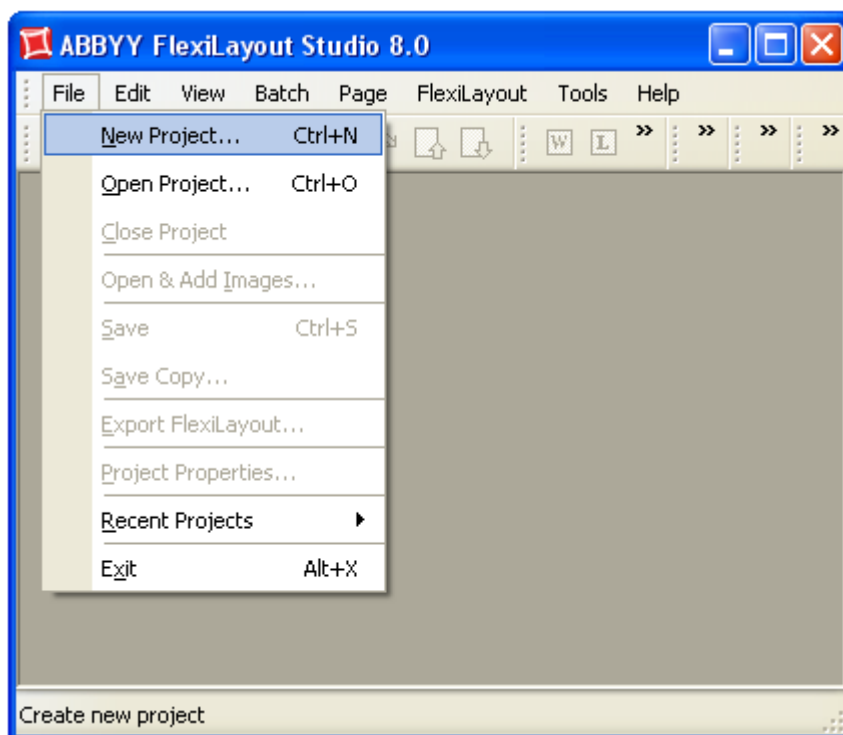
ABBYY FlexiLayout Studio 8.0

File Edit View Batch Page FlexiLayout Tools Help

W L

New Project... Ctrl+N
Open Project... Ctrl+O
Close Project
Open & Add Images...
Save Ctrl+S
Save Copy...
Export FlexiLayout...
Project Properties...
Recent Projects
Exit Alt+X

Create new project